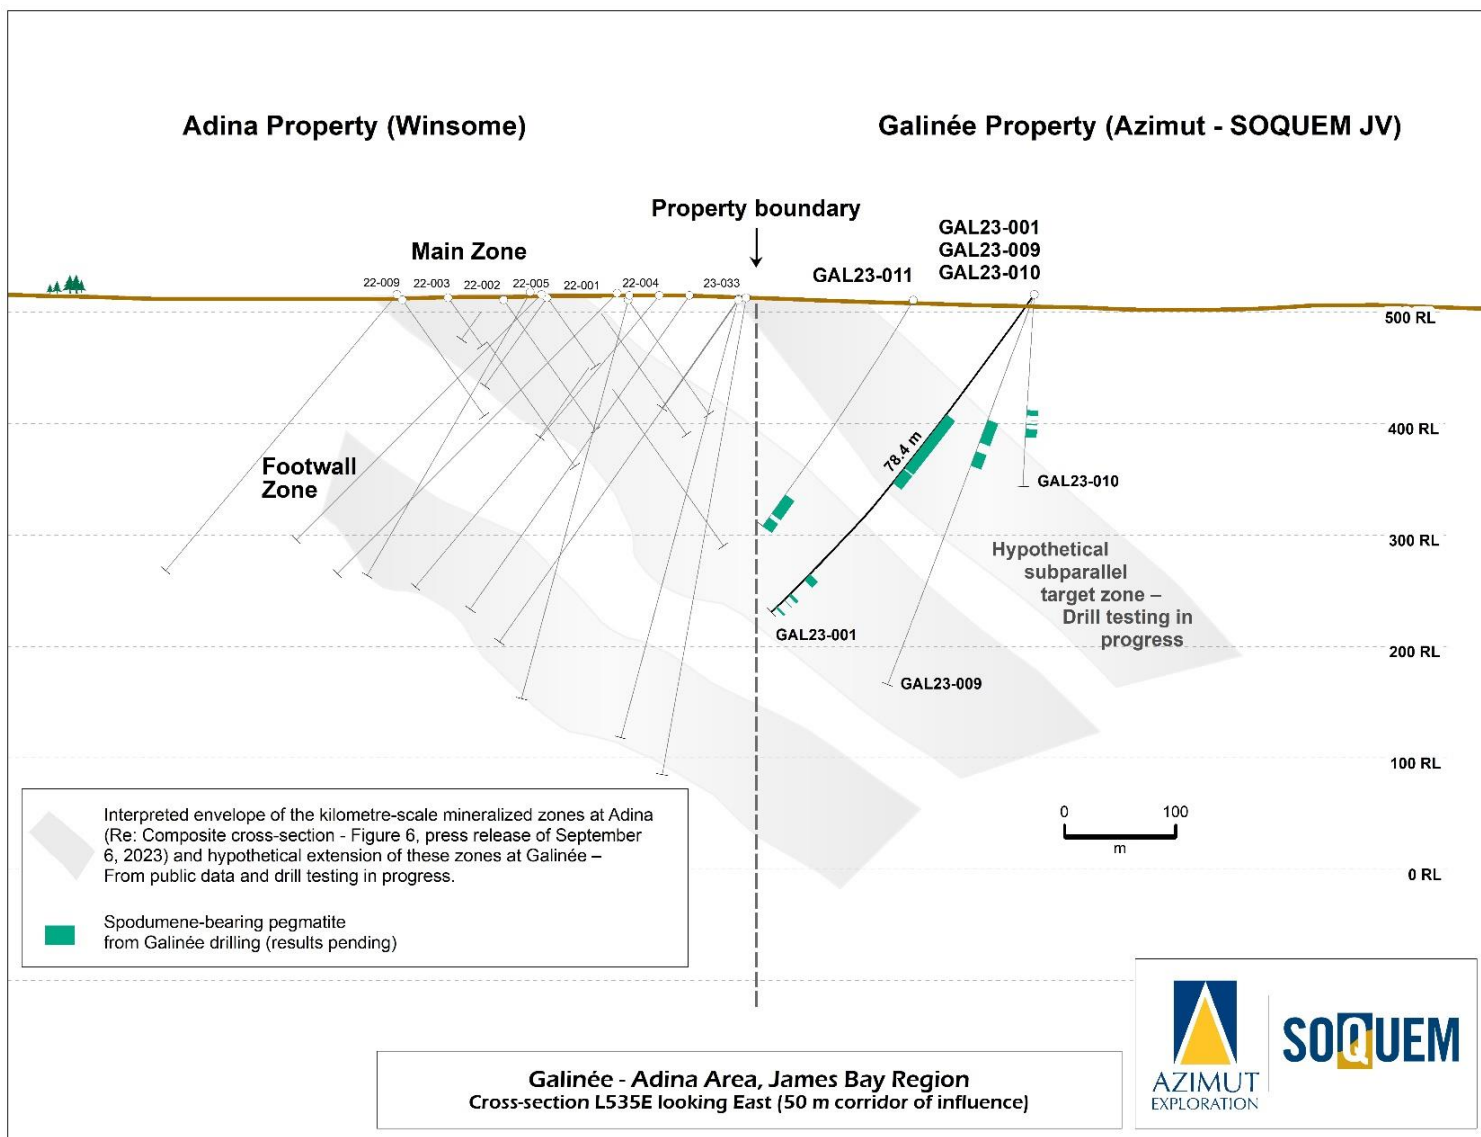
Adina Property (Winsome)

Galinée Property (Azimut - SOQUEM JV)

Property boundary

Main Zone

GAL23-001
GAL23-009
GAL23-010

GAL23-011

22-009 22-003 22-002 22-005 22-001 22-004 23-033

500 RL

400 RL

300 RL

200 RL

100 RL

0 RL

Footwall Zone

78.4 m

GAL23-010

Hypothetical subparallel target zone – Drill testing in progress

GAL23-001

GAL23-009

0 100
m

Interpreted envelope of the kilometre-scale mineralized zones at Adina (Re: Composite cross-section - Figure 6, press release of September 6, 2023) and hypothetical extension of these zones at Galinée – From public data and drill testing in progress.

Spodumene-bearing pegmatite from Galinée drilling (results pending)

Galinée - Adina Area, James Bay Region
Cross-section L535E looking East (50 m corridor of influence)

AZIMUT EXPLORATION

SOQUEM